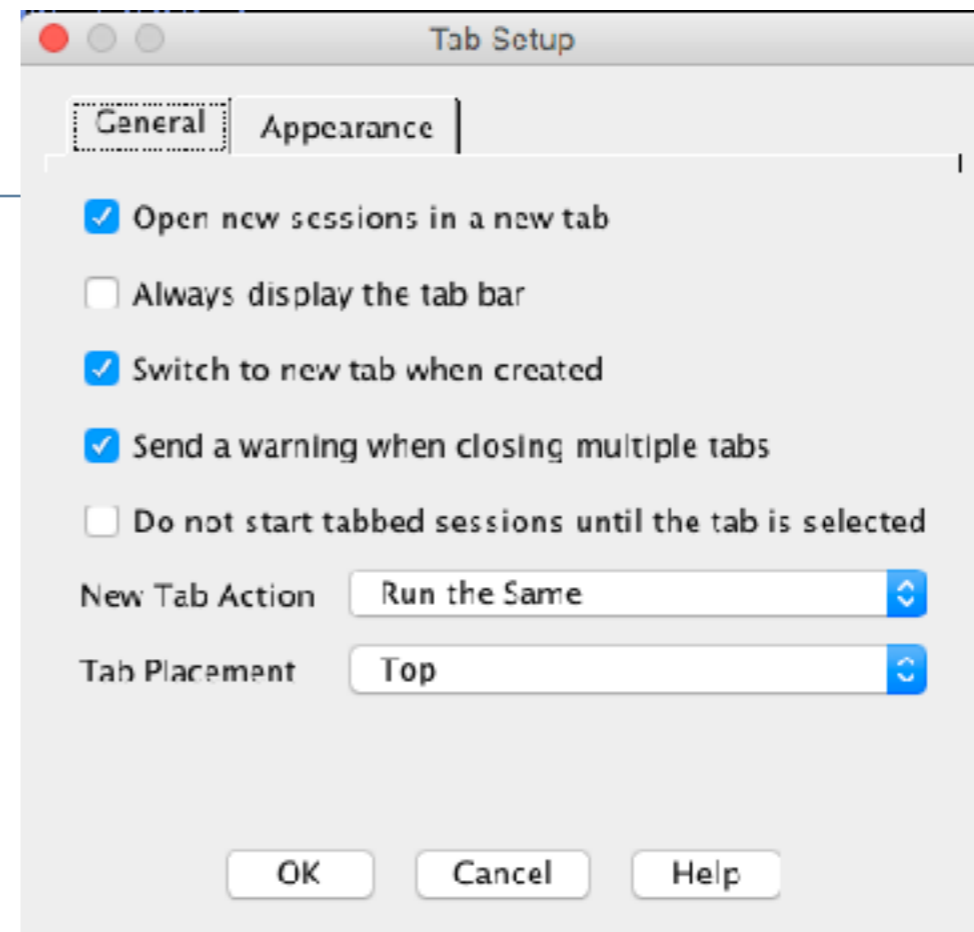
Tab Setup

General | Appearance

Open new sessions in a new tab

Always display the tab bar

Switch to new tab when created

Send a warning when closing multiple tabs

Do not start tabbed sessions until the tab is selected

New Tab Action | Run the Same

Tab Placement | Top

OK | Cancel | Help